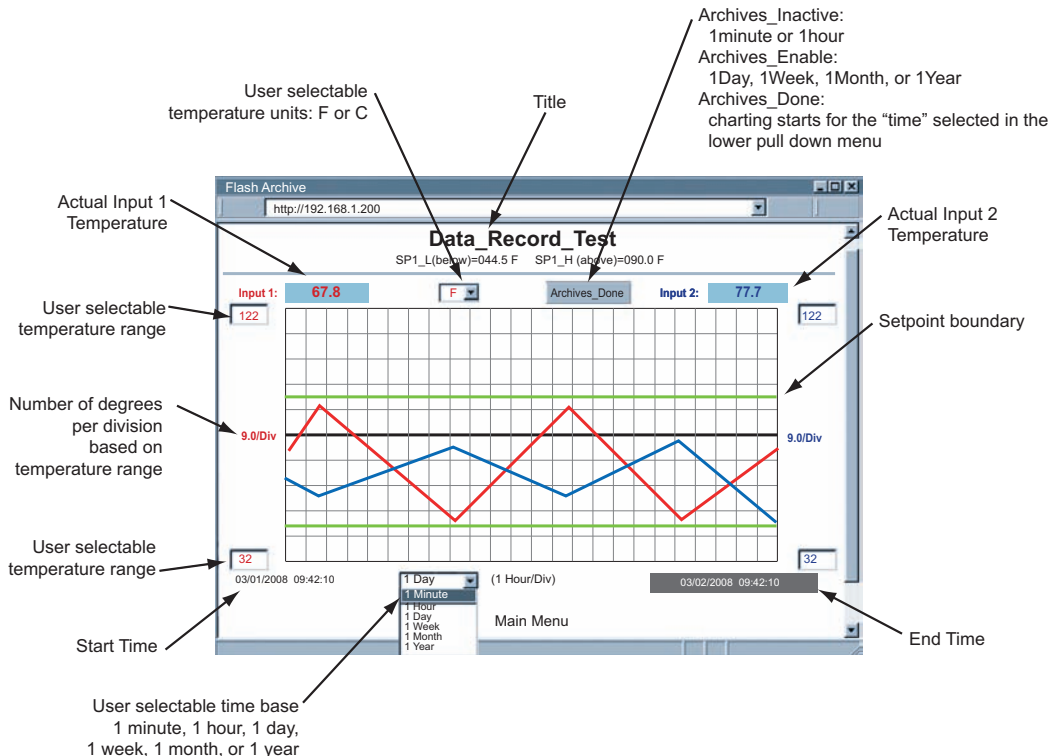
Archives_Inactive:
1minute or 1hour
Archives_Enable:
1Day, 1Week, 1Month, or 1Year
Archives_Done:
charting starts for the "time" selected in the lower pull down menu

User selectable temperature units: F or C

Title

Actual Input 1 Temperature

Flash Archive

http://192.168.1.200

Data_Record_Test

SP1_L(below)=044.5 F SP1_H (above)=090.0 F

Actual Input 2 Temperature

Input 1: 67.8

F

Archives_Done

Input 2: 77.7

User selectable temperature range

122

122

Setpoint boundary

Number of degrees per division based on temperature range

9.0/Div

9.0/Div

User selectable temperature range

32

32

03/01/2008 09:42:10

1 Day

1 Minute
1 Hour
1 Day
1 Week
1 Month
1 Year

(1 Hour/Div)

03/02/2008 09:42:10

Main Menu

Start Time

End Time

User selectable time base
1 minute, 1 hour, 1 day,
1 week, 1 month, or 1 year